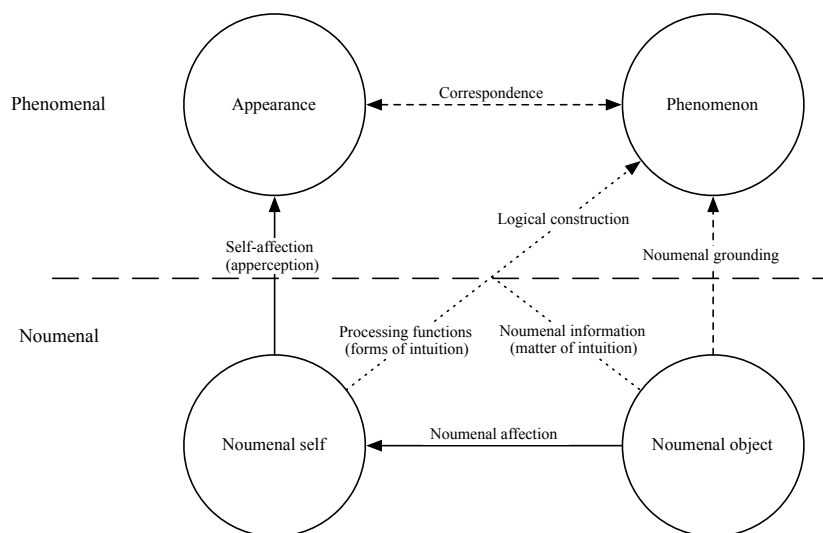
Phenomenal

Appearance

Correspondence

Phenomenon

Logical construction

Self-affection (apperception)

Noumenal grounding

Noumenal

Processing functions (forms of intuition)

Noumenal information (matter of intuition)

Noumenal self

Noumenal affection

Noumenal object